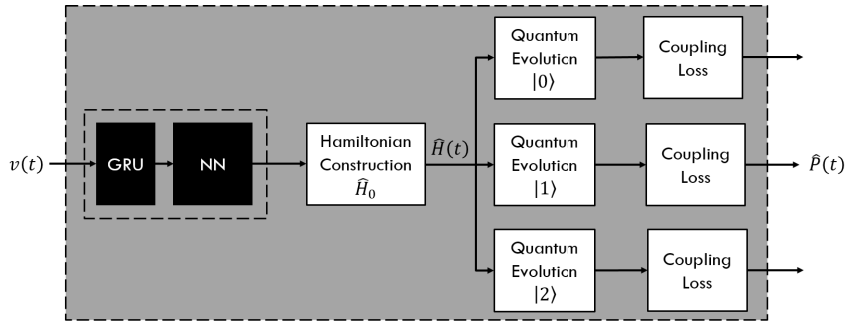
$v(t)$

GRU

NN

Hamiltonian Construction $\widehat{H}_0$

$\widehat{H}(t)$

Quantum Evolution $|0\rangle$

Coupling Loss

Quantum Evolution $|1\rangle$

Coupling Loss

$\widehat{P}(t)$

Quantum Evolution $|2\rangle$

Coupling Loss